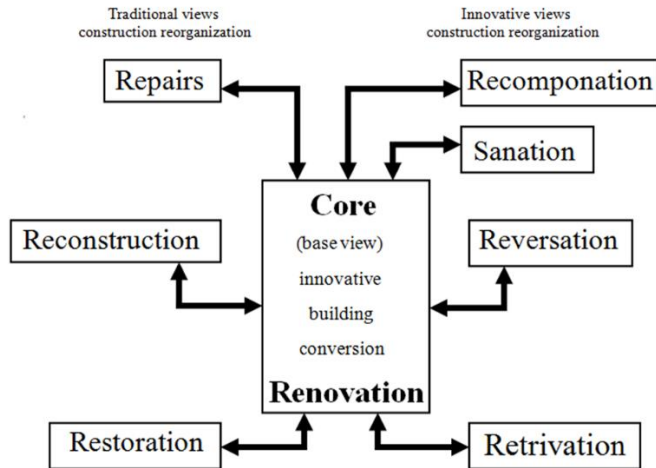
Traditional views construction reorganization

Innovative views construction reorganization

Repairs

Recomponation

Sanation

Reconstruction

Core
(base view)
innovative
building
conversion
Renovation

Reversation

Restoration

Retrivation